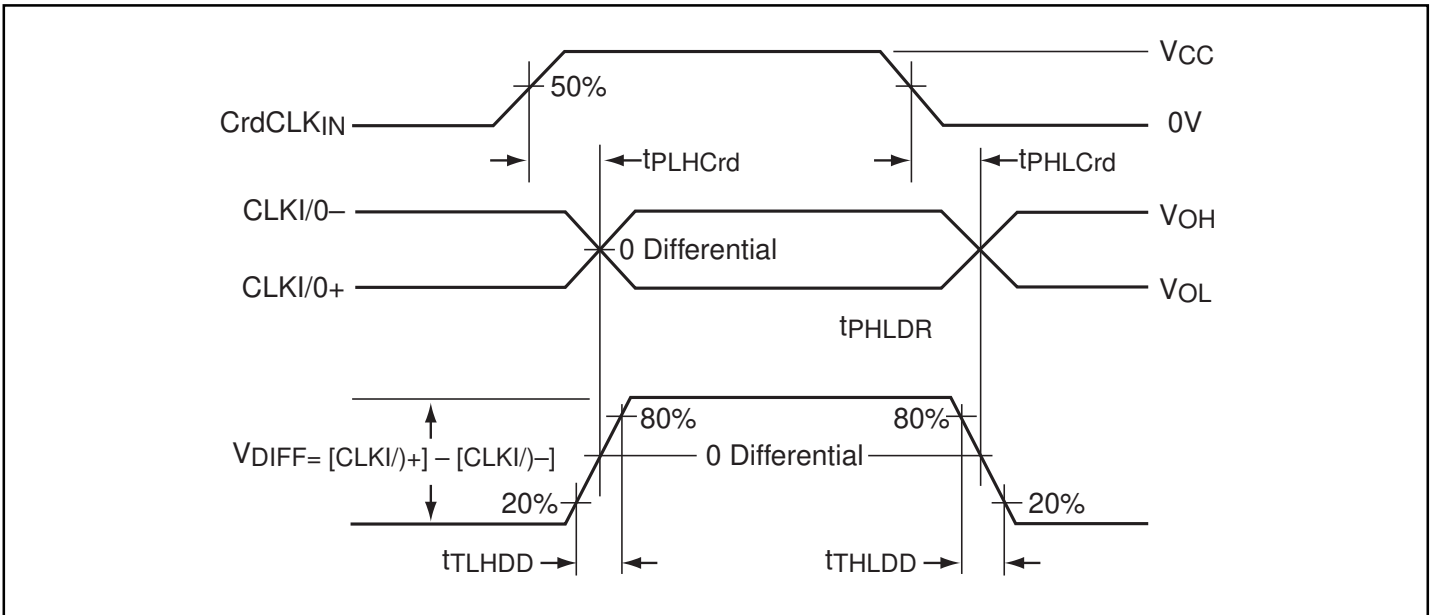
$V_{CC}$

50%

$CrdCLK_{IN}$

0V

$t_{PLHCrd}$

$t_{PHLCrd}$

CLKI/0–

$V_{OH}$

0 Differential

CLKI/0+

$V_{OL}$

$t_{PHLDR}$

80%

80%

$V_{DIFF}$= [CLKI/)+] – [CLKI/)–]

0 Differential

20%

20%

$t_{TLHDD}$

$t_{THLDD}$